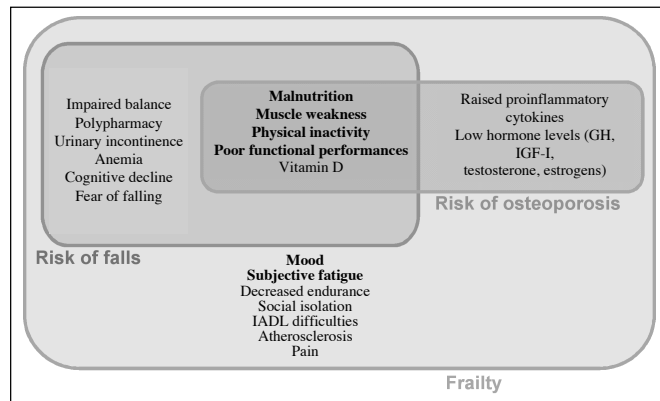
Impaired balance
Polypharmacy
Urinary incontinence
Anemia
Cognitive decline
Fear of falling

Malnutrition
Muscle weakness
Physical inactivity
Poor functional performances
Vitamin D

Raised proinflammatory cytokines
Low hormone levels (GH, IGF-I, testosterone, estrogens)

Risk of osteoporosis

Risk of falls

Mood
Subjective fatigue
Decreased endurance
Social isolation
IADL difficulties
Atherosclerosis
Pain

Frailty